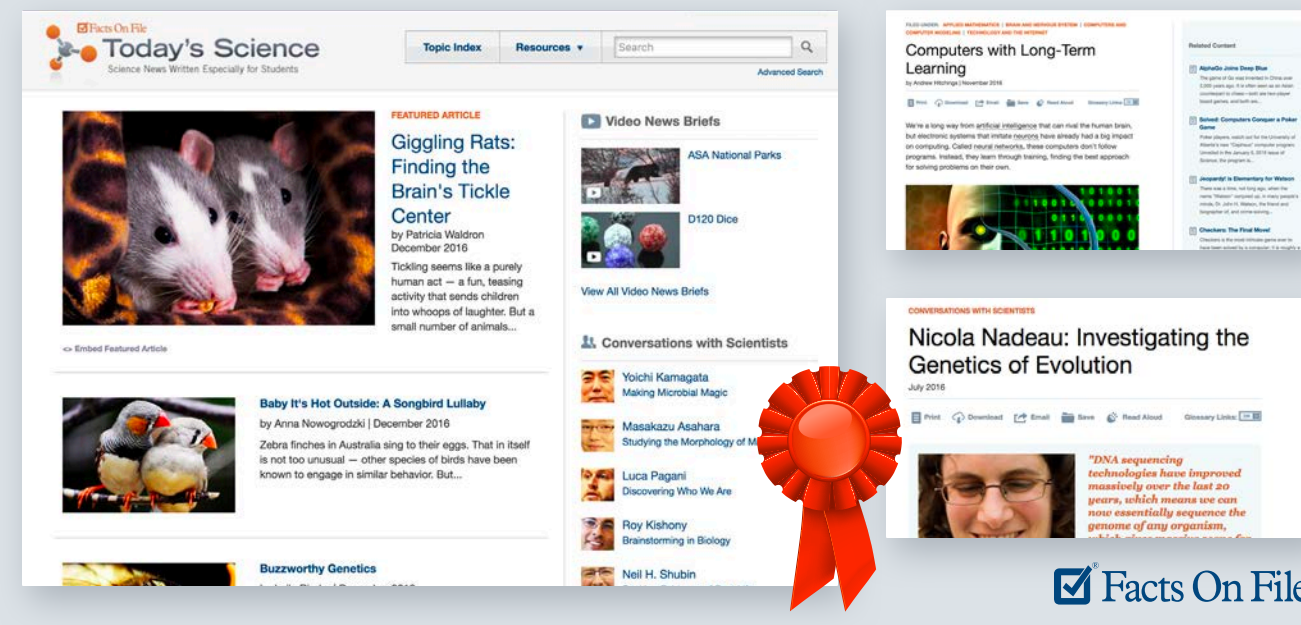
Facts On File
Today's Science
Science News Written Especially for Students

Topic Index
Resources ▾
Search
Advanced Search

FEATURED ARTICLE
Giggling Rats: Finding the Brain's Tickle Center
by Patricia Waldron
December 2016
Tickling seems like a purely human act — a fun, teasing activity that sends children into whoops of laughter. But a small number of animals...

<> Embed Featured Article

Video News Briefs
ASA National Parks
D120 Dice
View All Video News Briefs

Conversations with Scientists
Yoichi Kamagata
Making Microbial Magic
Masakazu Asahara
Studying the Morphology of M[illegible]
Luca Pagani
Discovering Who We Are
Roy Kishony
Brainstorming in Biology
Neil H. Shubin

Baby It's Hot Outside: A Songbird Lullaby
by Anna Nowogrodzki | December 2016
Zebra finches in Australia sing to their eggs. That in itself is not too unusual — other species of birds have been known to engage in similar behavior. But...

Buzzworthy Genetics

FILED UNDER: APPLIED MATHEMATICS | BRAIN AND NERVOUS SYSTEM | COMPUTERS AND COMPUTER MODELING | TECHNOLOGY AND THE INTERNET
Computers with Long-Term Learning
by Andrew Hitchings | November 2016
Print Download Email Save Read Aloud Glossary Links
We're a long way from artificial intelligence that can rival the human brain, but electronic systems that imitate neurons have already had a big impact on computing. Called neural networks, these computers don't follow programs. Instead, they learn through training, finding the best approach for solving problems on their own.

Related Content
AlphaGo Joins Deep Blue
Solved: Computers Conquer a Poker Game
Jeopardy! is Elementary for Watson
Checkers: The Final Move!

CONVERSATIONS WITH SCIENTISTS
Nicola Nadeau: Investigating the Genetics of Evolution
July 2016
Print Download Email Save Read Aloud Glossary Links
"DNA sequencing technologies have improved massively over the last 20 years, which means we can now essentially sequence the genome of any organism,

Facts On File